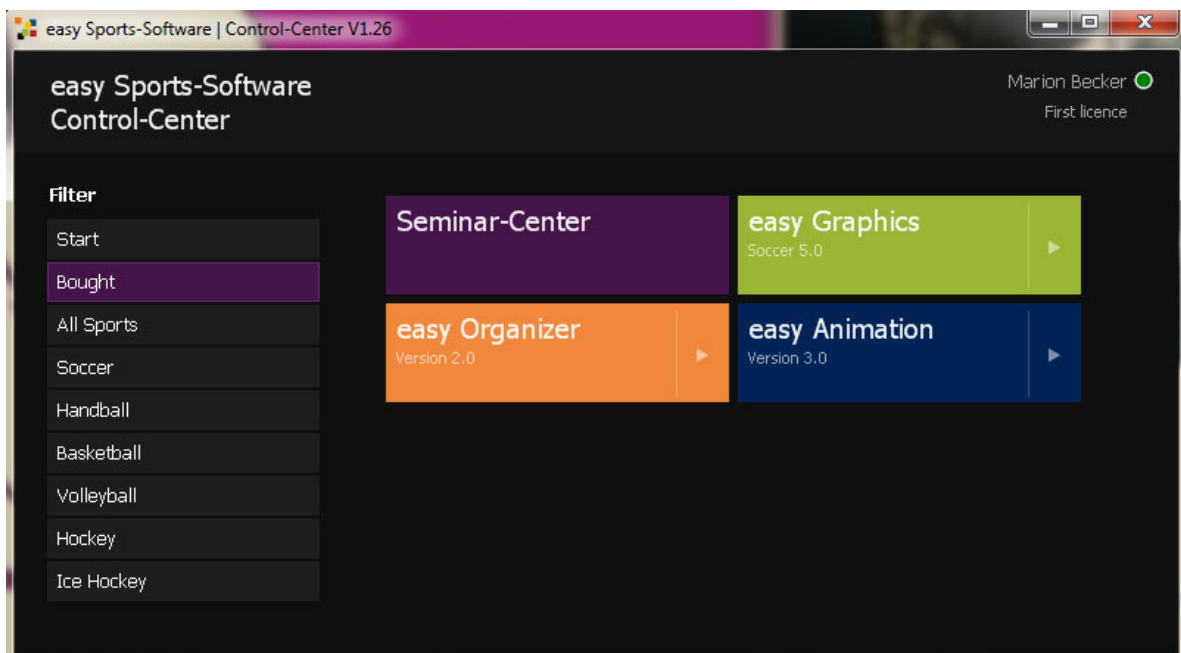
easy Sports-Software | Control-Center V1.26

easy Sports-Software
Control-Center

Marion Becker
First licence

Filter

Start

Bought

All Sports

Soccer

Handball

Basketball

Volleyball

Hockey

Ice Hockey

Seminar-Center

easy Graphics
Soccer 5.0

easy Organizer
Version 2.0

easy Animation
Version 3.0